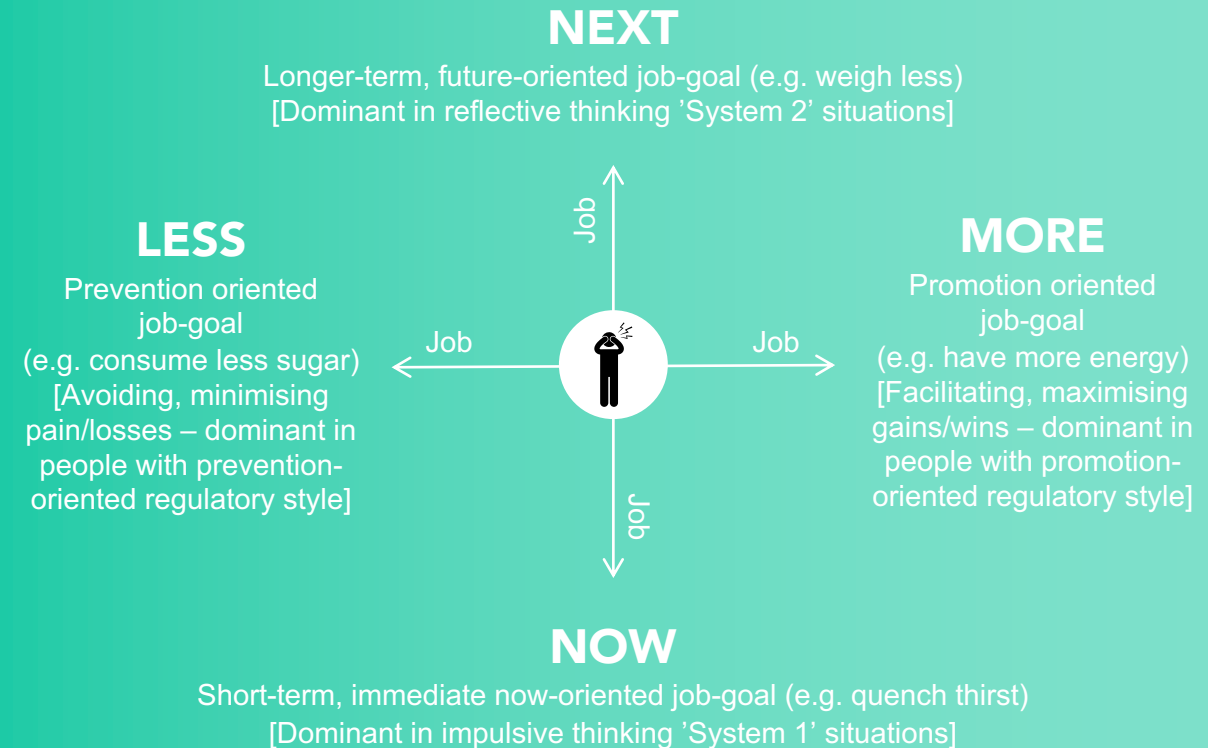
NEXT
Longer-term, future-oriented job-goal (e.g. weigh less)
[Dominant in reflective thinking ’System 2’ situations]

Job

LESS
Prevention oriented job-goal (e.g. consume less sugar) [Avoiding, minimising pain/losses – dominant in people with prevention-oriented regulatory style]

Job

Job

MORE
Promotion oriented job-goal (e.g. have more energy) [Facilitating, maximising gains/wins – dominant in people with promotion-oriented regulatory style]

Job

NOW
Short-term, immediate now-oriented job-goal (e.g. quench thirst)
[Dominant in impulsive thinking ’System 1’ situations]